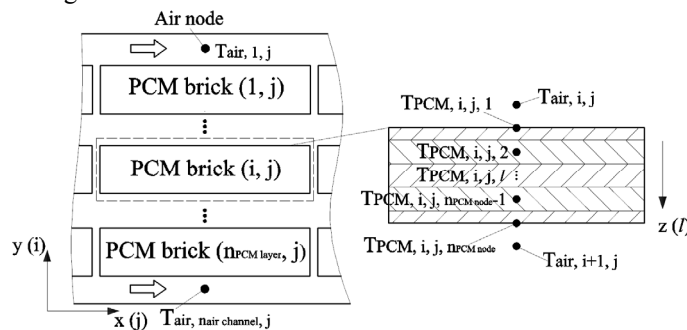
Air node

$T_{air,\,1,\,j}$

PCM brick (1, j)

⋮

PCM brick (i, j)

⋮

PCM brick ($n_{PCM\ layer}$, j)

$T_{air,\,n_{air\ channel},\,j}$

y (i)

x (j)

$T_{PCM,\,i,\,j,\,1}$

$T_{air,\,i,\,j}$

$T_{PCM,\,i,\,j,\,2}$

$T_{PCM,\,i,\,j,\,l}$

$T_{PCM,\,i,\,j,\,n_{PCM\ node}-1}$

$T_{PCM,\,i,\,j,\,n_{PCM\ node}}$

$T_{air,\,i+1,\,j}$

z (l)